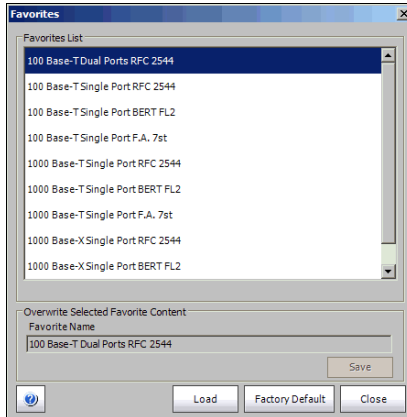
Favorites

Favorites List

100 Base-T Dual Ports RFC 2544

100 Base-T Single Port RFC 2544

100 Base-T Single Port BERT FL2

100 Base-T Single Port F.A. 7st

1000 Base-T Single Port RFC 2544

1000 Base-T Single Port BERT FL2

1000 Base-T Single Port F.A. 7st

1000 Base-X Single Port RFC 2544

1000 Base-X Single Port BERT FL2

Overwrite Selected Favorite Content

Favorite Name

100 Base-T Dual Ports RFC 2544

Save

Load

Factory Default

Close